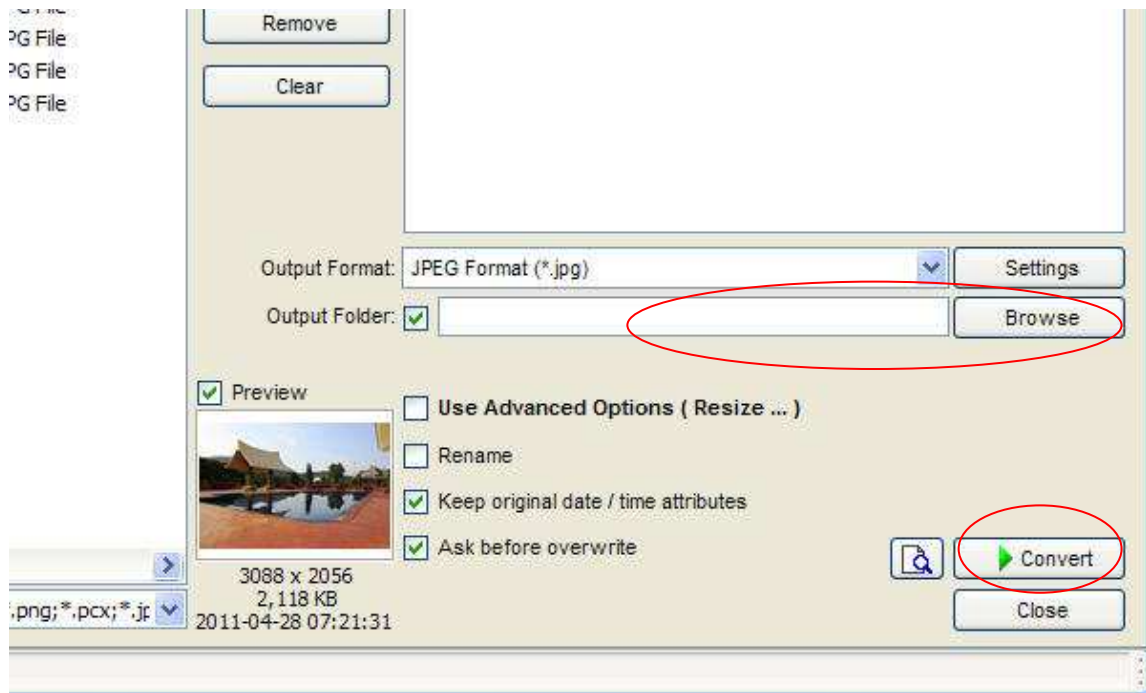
PG File
PG File
PG File

Remove

Clear

Output Format: JPEG Format (*.jpg)

Settings

Output Folder:

Browse

Preview

Use Advanced Options ( Resize ... )

Rename

Keep original date / time attributes

Ask before overwrite

Convert

Close

3088 x 2056
2,118 KB
2011-04-28 07:21:31

,png;*.pcx;*.jp